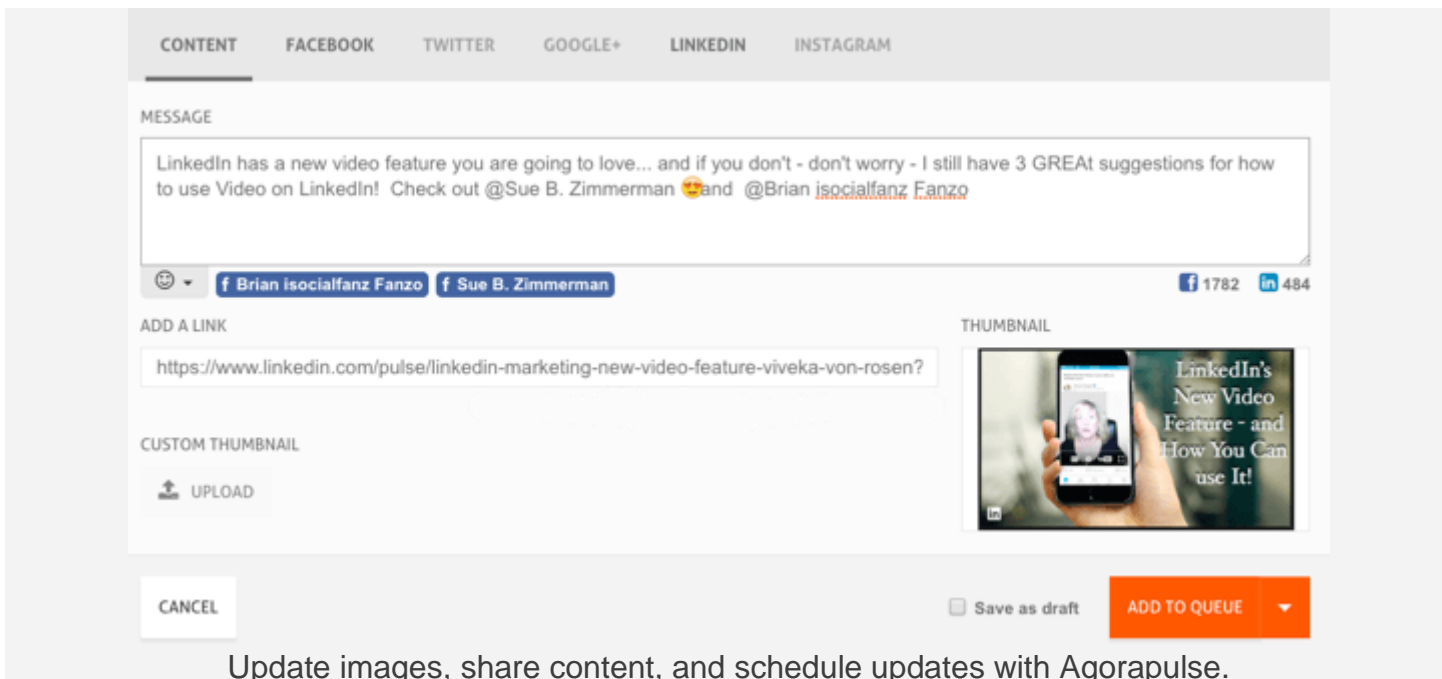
CONTENT FACEBOOK TWITTER GOOGLE+ LINKEDIN INSTAGRAM

MESSAGE

LinkedIn has a new video feature you are going to love... and if you don't - don't worry - I still have 3 GREAt suggestions for how to use Video on LinkedIn! Check out @Sue B. Zimmerman 😍and @Brian isocialfanz Fanzo

☺ ▾ f Brian isocialfanz Fanzo f Sue B. Zimmerman 1782 484

ADD A LINK

https://www.linkedin.com/pulse/linkedin-marketing-new-video-feature-viveka-von-rosen?

CUSTOM THUMBNAIL

UPLOAD

THUMBNAIL

LinkedIn's New Video Feature - and How You Can use It!

CANCEL

Save as draft

ADD TO QUEUE

Update images, share content, and schedule updates with Agorapulse.